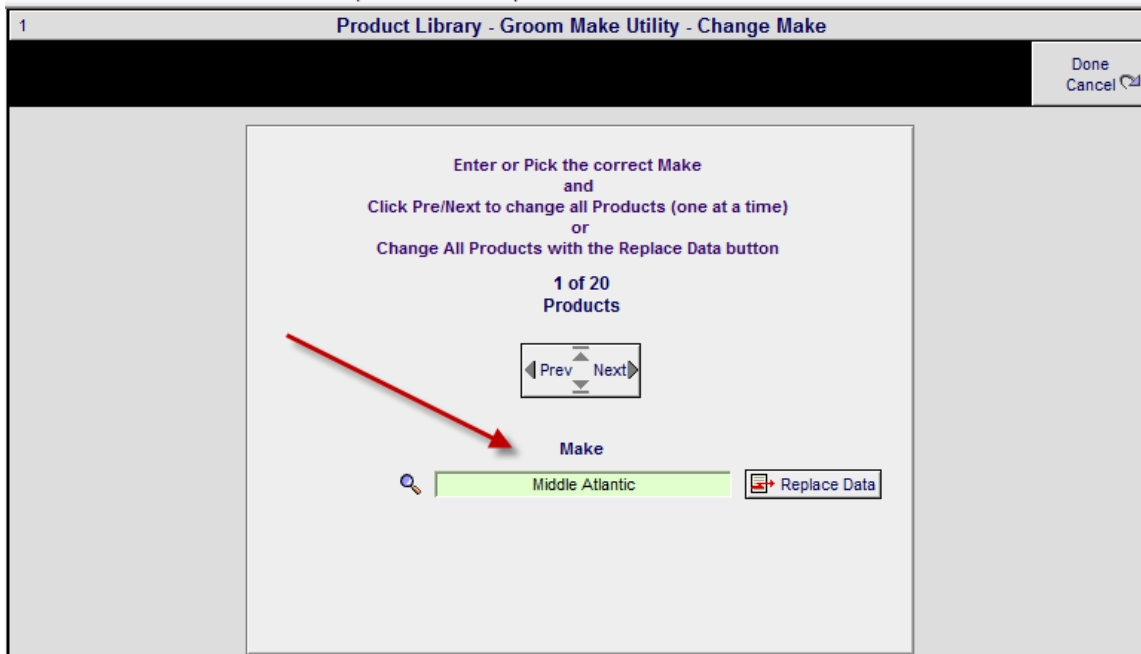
1

Product Library - Groom Make Utility - Change Make

Done
Cancel

Enter or Pick the correct Make
and
Click Pre/Next to change all Products (one at a time)
or
Change All Products with the Replace Data button

1 of 20
Products

Prev Next

Make

Middle Atlantic

Replace Data